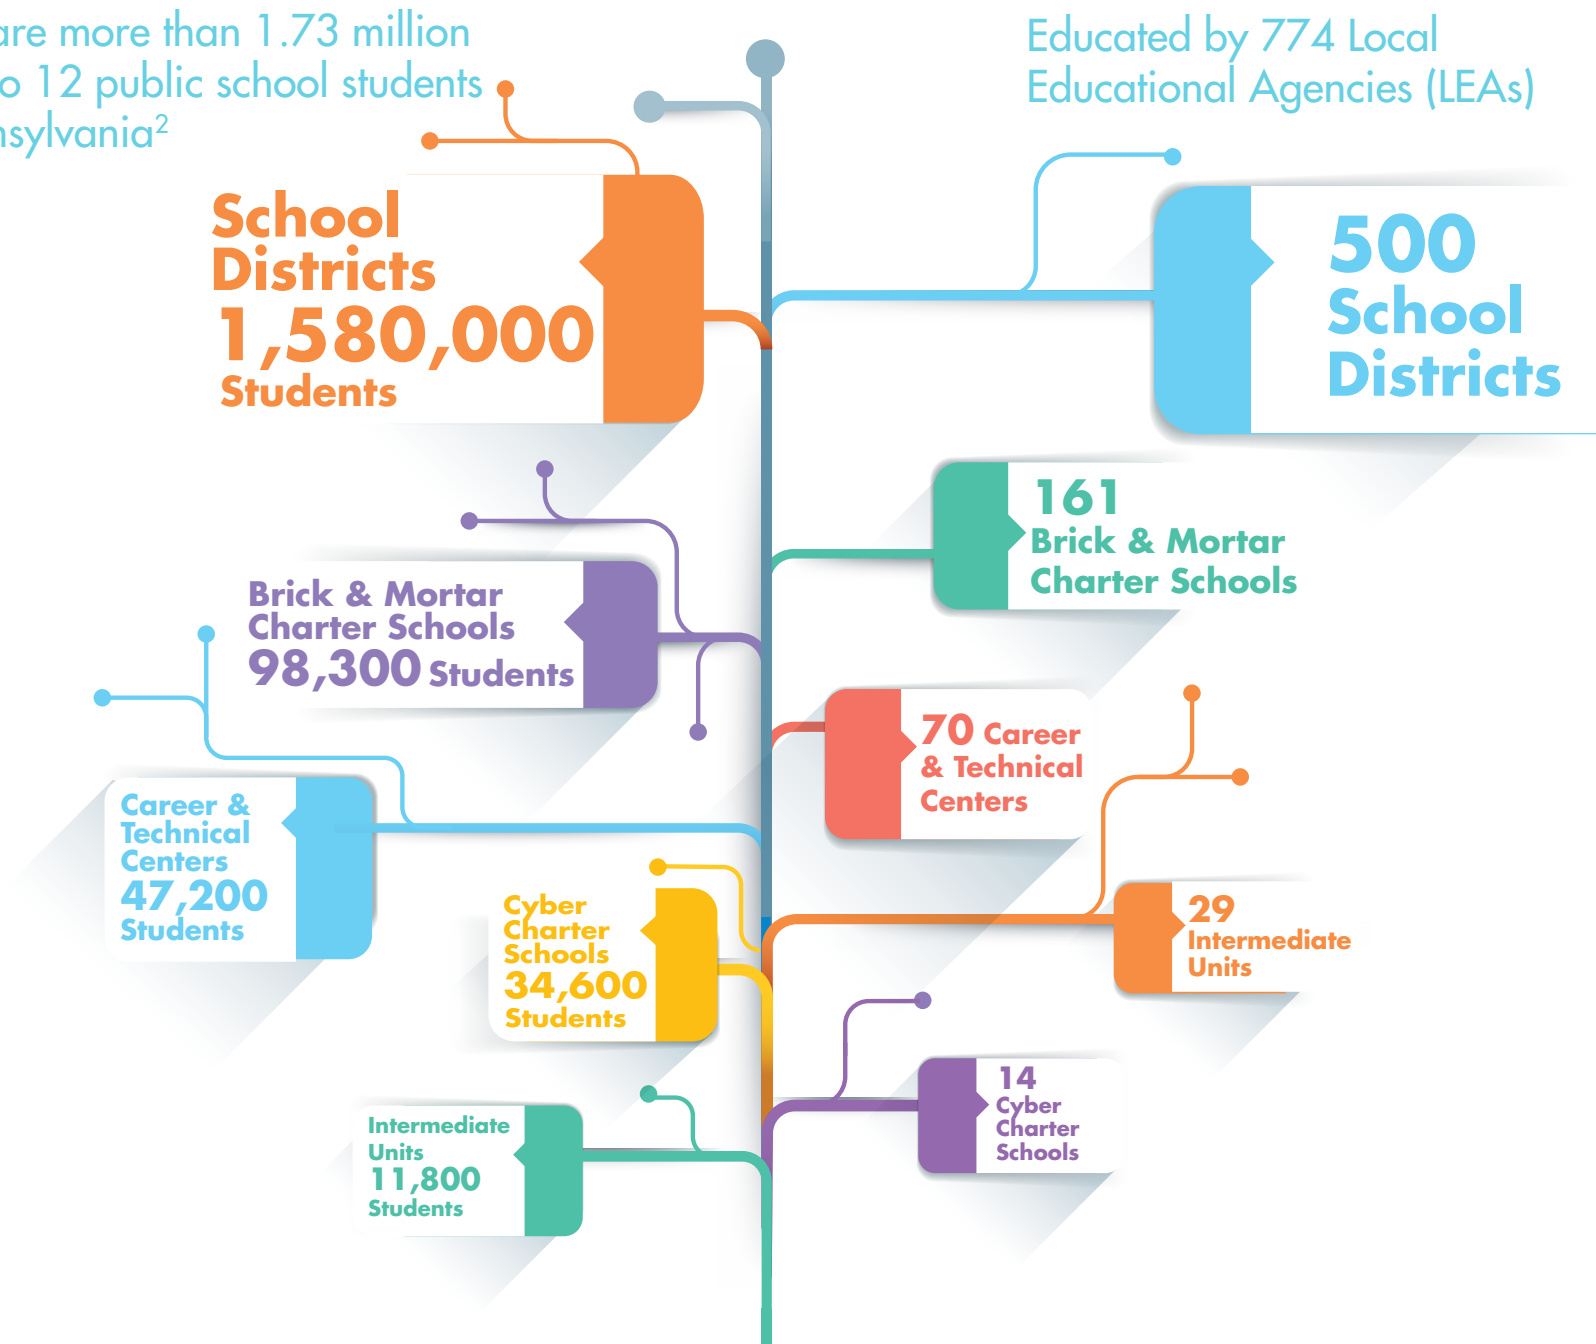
are more than 1.73 million
o 12 public school students
nsylvania$^2$

Educated by 774 Local Educational Agencies (LEAs)

School Districts
1,580,000
Students

500
School
Districts

161
Brick & Mortar
Charter Schools

Brick & Mortar
Charter Schools
98,300 Students

70 Career
& Technical
Centers

Career &
Technical
Centers
47,200
Students

Cyber
Charter
Schools
34,600
Students

29
Intermediate
Units

14
Cyber
Charter
Schools

Intermediate
Units
11,800
Students